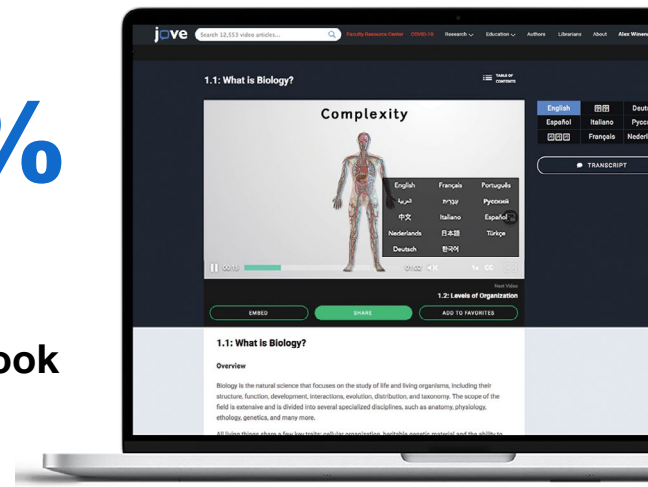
%

ook

jove Search 12,553 video articles... Faculty Resource Center COVID-19 Research Education Authors Librarians About Alex Winer

1.1: What is Biology?

TABLE OF CONTENTS

Complexity

| English | Français | Português |
|---|---|---|
| العربية | עברית | Русский |
| 中文 | Italiano | Español |
| Nederlands | 日本語 | Türkçe |
| Deutsch | 한국어 | |

00:13 01:02 1x CC

Next Video
1.2: Levels of Organization

EMBED SHARE ADD TO FAVORITES

| English | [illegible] | Deut |
|---|---|---|
| Español | Italiano | Русс |
| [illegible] | Français | Nederl |

TRANSCRIPT

1.1: What is Biology?

Overview

Biology is the natural science that focuses on the study of life and living organisms, including their structure, function, development, interactions, evolution, distribution, and taxonomy. The scope of the field is extensive and is divided into several specialized disciplines, such as anatomy, physiology, ethology, genetics, and many more.

All living things share a few key traits: cellular organization, heritable genetic material and the ability to